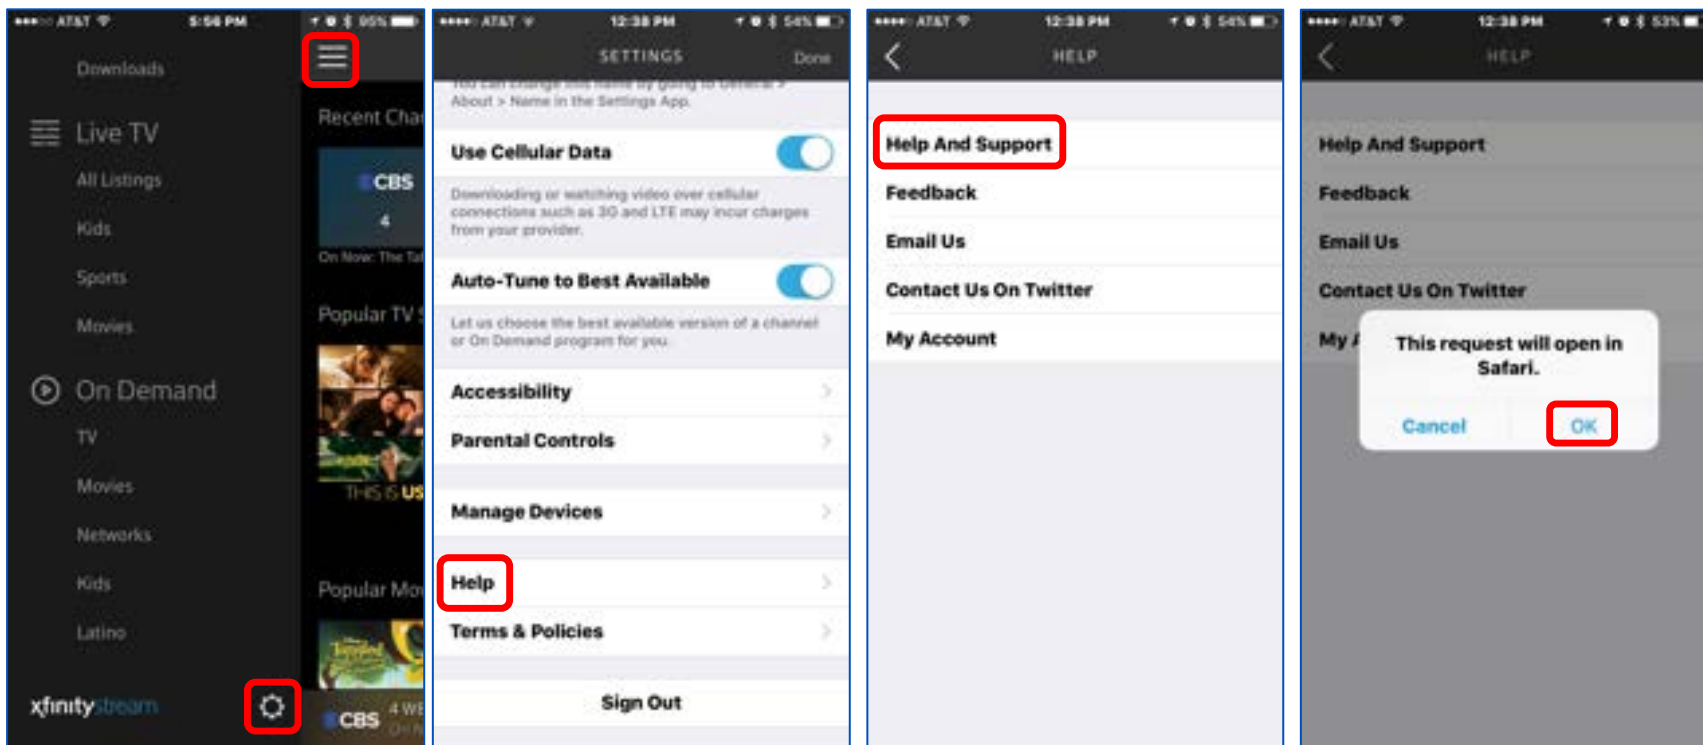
AT&T 5:56 PM 95%

Downloads

Live TV

All Listings

Kids

Sports

Movies

On Demand

TV

Movies

Networks

Kids

Latino

xfinity stream

Recent Cha

CBS 4

On Now: The Ta

Popular TV

THIS IS US

Popular Mo

CBS 4 WE

AT&T 12:38 PM 54%

SETTINGS Done

You can change this name by going to General > About > Name in the Settings App.

Use Cellular Data

Downloading or watching video over cellular connections such as 3G and LTE may incur charges from your provider.

Auto-Tune to Best Available

Let us choose the best available version of a channel or On Demand program for you.

Accessibility

Parental Controls

Manage Devices

Help

Terms & Policies

Sign Out

AT&T 12:38 PM 54%

HELP

Help And Support

Feedback

Email Us

Contact Us On Twitter

My Account

AT&T 12:38 PM 53%

HELP

Help And Support

Feedback

Email Us

Contact Us On Twitter

My A

This request will open in Safari.

Cancel

OK